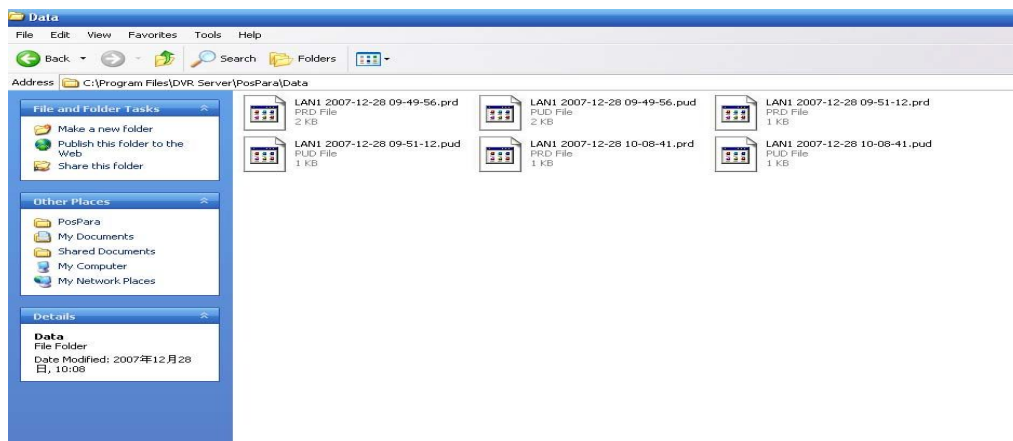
Data

File Edit View Favorites Tools Help

Back Search Folders

Address C:\Program Files\DVR Server\PosPara\Data

File and Folder Tasks

Make a new folder
Publish this folder to the Web
Share this folder

Other Places

PosPara
My Documents
Shared Documents
My Computer
My Network Places

Details

Data
File Folder
Date Modified: 2007年12月28日, 10:08

LAN1 2007-12-28 09-49-56.prd
PRD File
2 KB

LAN1 2007-12-28 09-49-56.pud
PUD File
2 KB

LAN1 2007-12-28 09-51-12.prd
PRD File
1 KB

LAN1 2007-12-28 09-51-12.pud
PUD File
1 KB

LAN1 2007-12-28 10-08-41.prd
PRD File
1 KB

LAN1 2007-12-28 10-08-41.pud
PUD File
1 KB